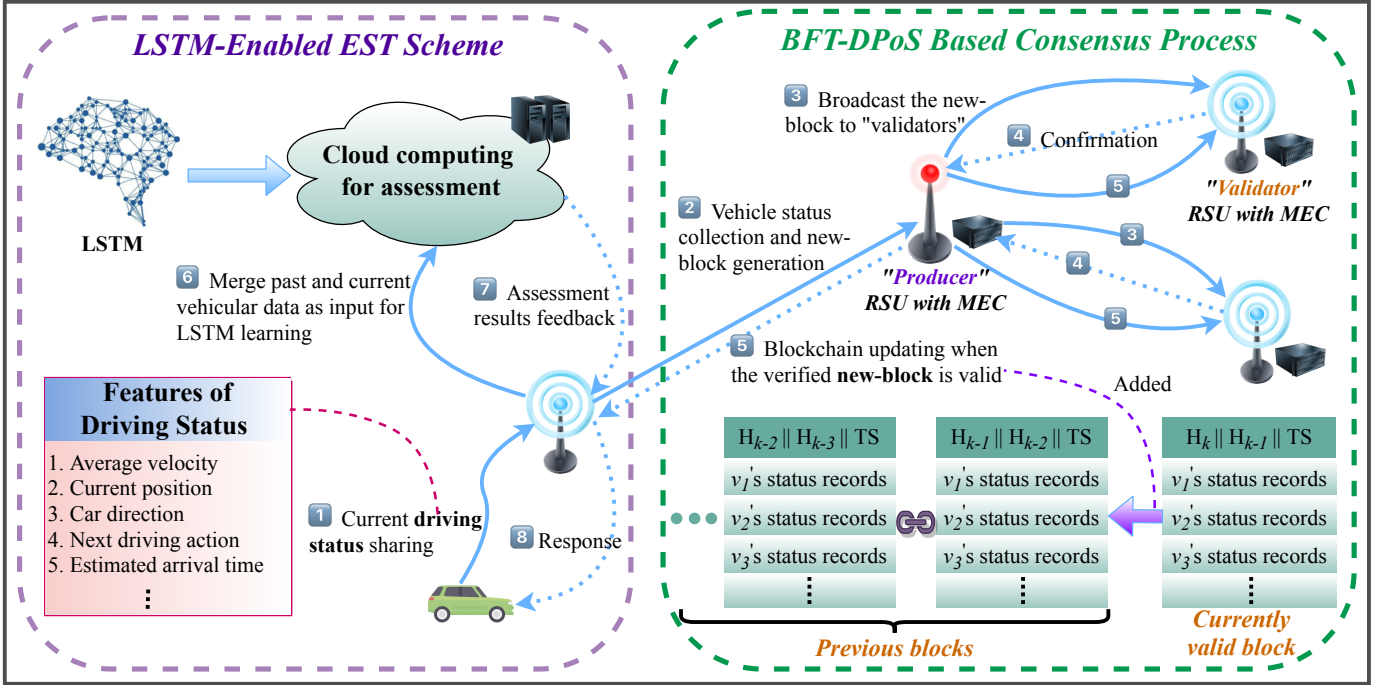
LSTM-Enabled EST Scheme

BFT-DPoS Based Consensus Process

LSTM

Cloud computing for assessment

6 Merge past and current vehicular data as input for LSTM learning

7 Assessment results feedback

Features of Driving Status

1. Average velocity
2. Current position
3. Car direction
4. Next driving action
5. Estimated arrival time
⋮

1 Current **driving status** sharing

8 Response

3 Broadcast the new-block to "validators"

4 Confirmation

5

"Validator" RSU with MEC

2 Vehicle status collection and new-block generation

"Producer" RSU with MEC

3

4

5

5 Blockchain updating when the verified **new-block** is valid

Added

| $H_{k-2}$ \|\| $H_{k-3}$ \|\| TS |
|---|
| $v_1$'s status records |
| $v_2$'s status records |
| $v_3$'s status records |
| ⋮ |

| $H_{k-1}$ \|\| $H_{k-2}$ \|\| TS |
|---|
| $v_1$'s status records |
| $v_2$'s status records |
| $v_3$'s status records |
| ⋮ |

| $H_k$ \|\| $H_{k-1}$ \|\| TS |
|---|
| $v_1$'s status records |
| $v_2$'s status records |
| $v_3$'s status records |
| ⋮ |

Previous blocks

Currently valid block